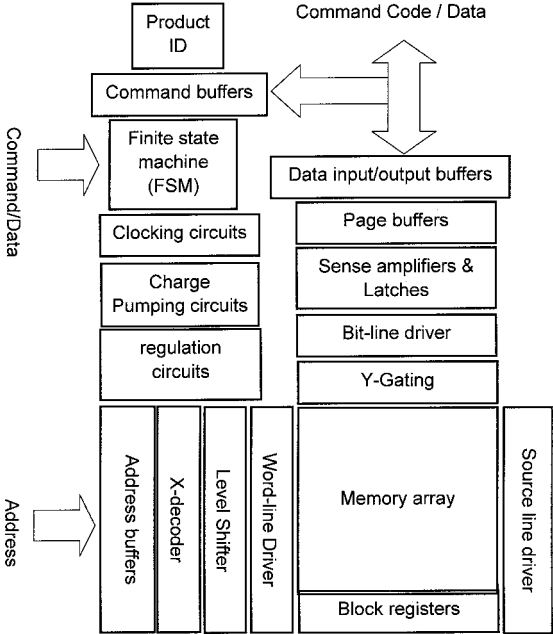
Product ID

Command Code / Data

Command buffers

Command/Data

Finite state machine (FSM)

Data input/output buffers

Clocking circuits

Page buffers

Charge Pumping circuits

Sense amplifiers & Latches

Bit-line driver

regulation circuits

Y-Gating

Address

Address buffers

X-decoder

Level Shifter

Word-line Driver

Memory array

Source line driver

Block registers